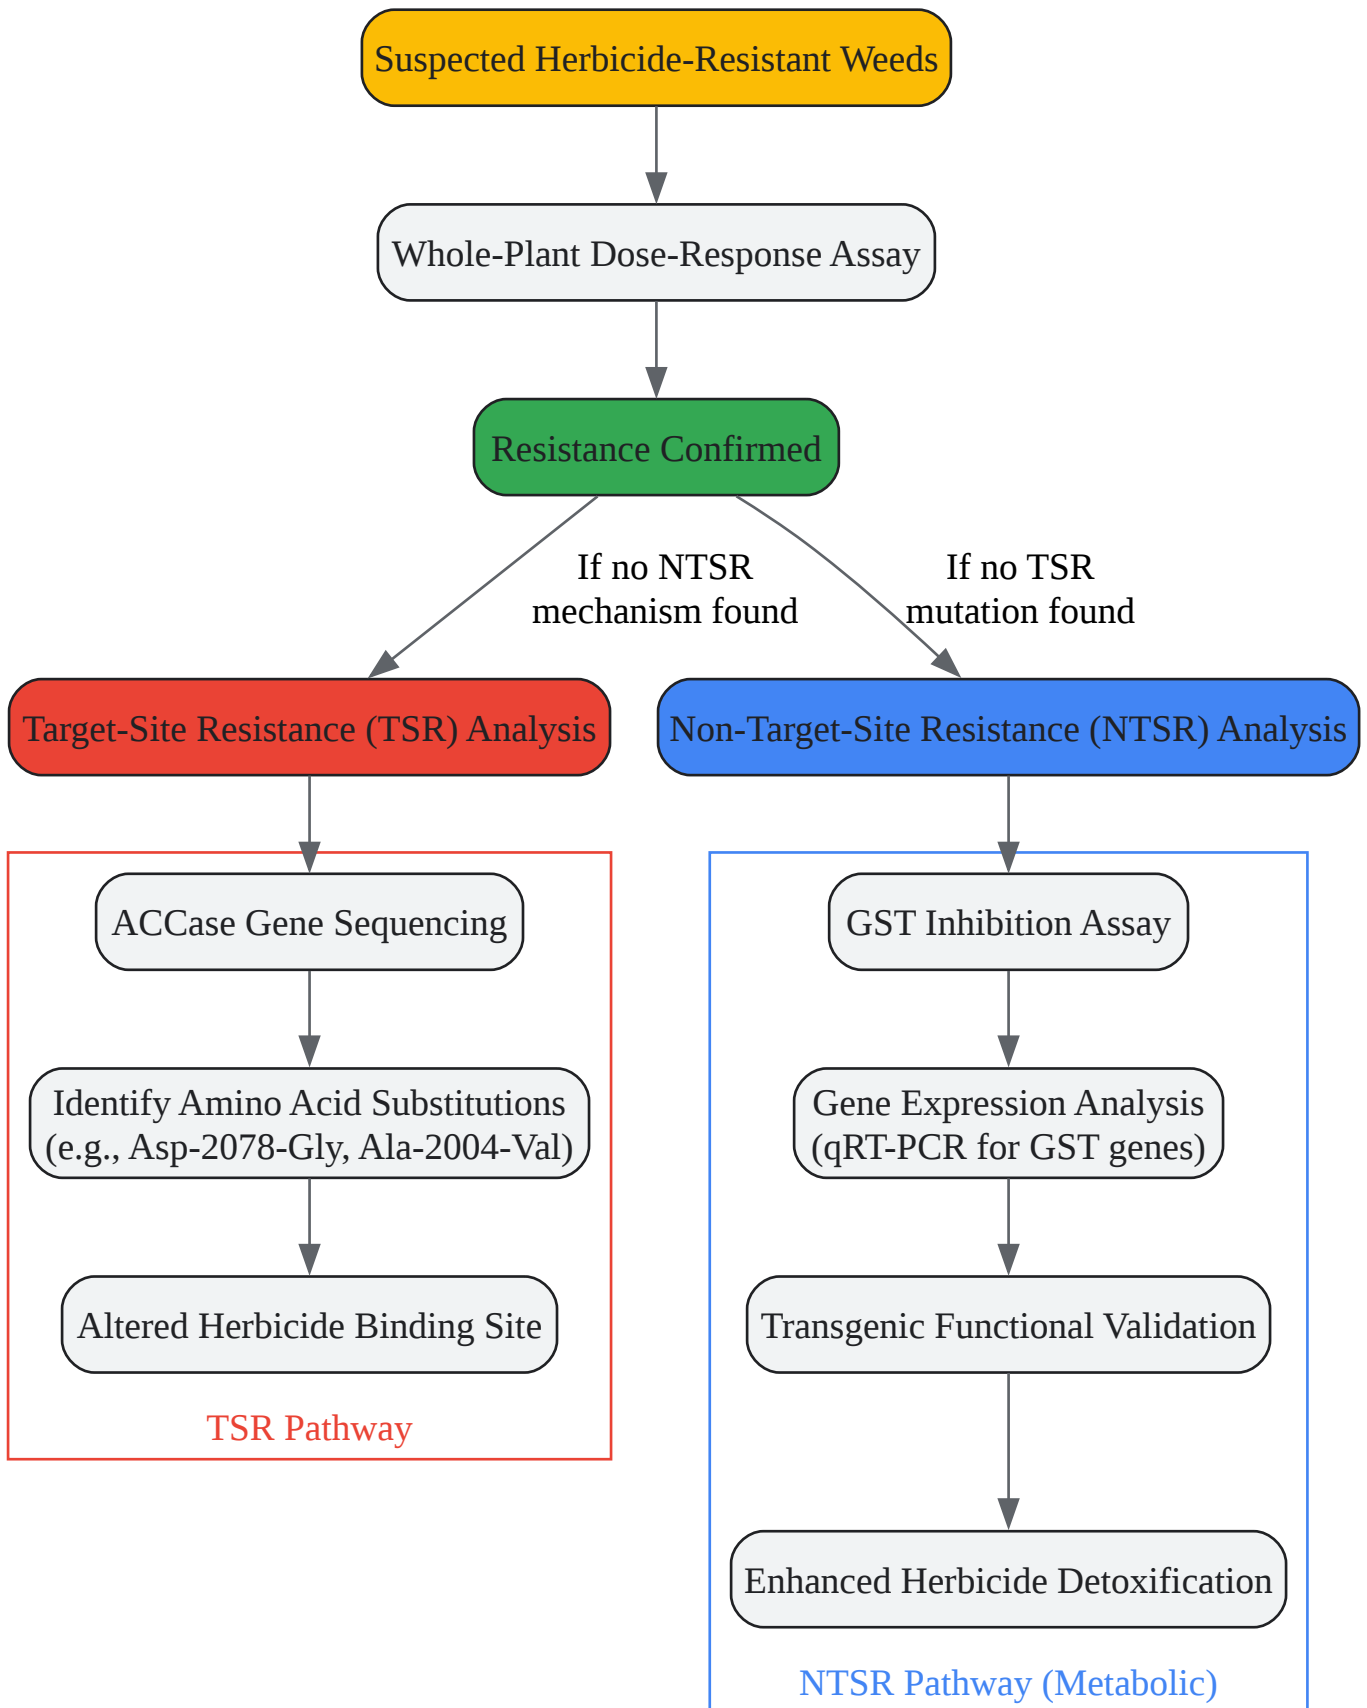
Suspected Herbicide-Resistant Weeds

Whole-Plant Dose-Response Assay

Resistance Confirmed

If no NTSR mechanism found

If no TSR mutation found

Target-Site Resistance (TSR) Analysis

Non-Target-Site Resistance (NTSR) Analysis

ACCase Gene Sequencing

Identify Amino Acid Substitutions (e.g., Asp-2078-Gly, Ala-2004-Val)

Altered Herbicide Binding Site

TSR Pathway

GST Inhibition Assay

Gene Expression Analysis (qRT-PCR for GST genes)

Transgenic Functional Validation

Enhanced Herbicide Detoxification

NTSR Pathway (Metabolic)